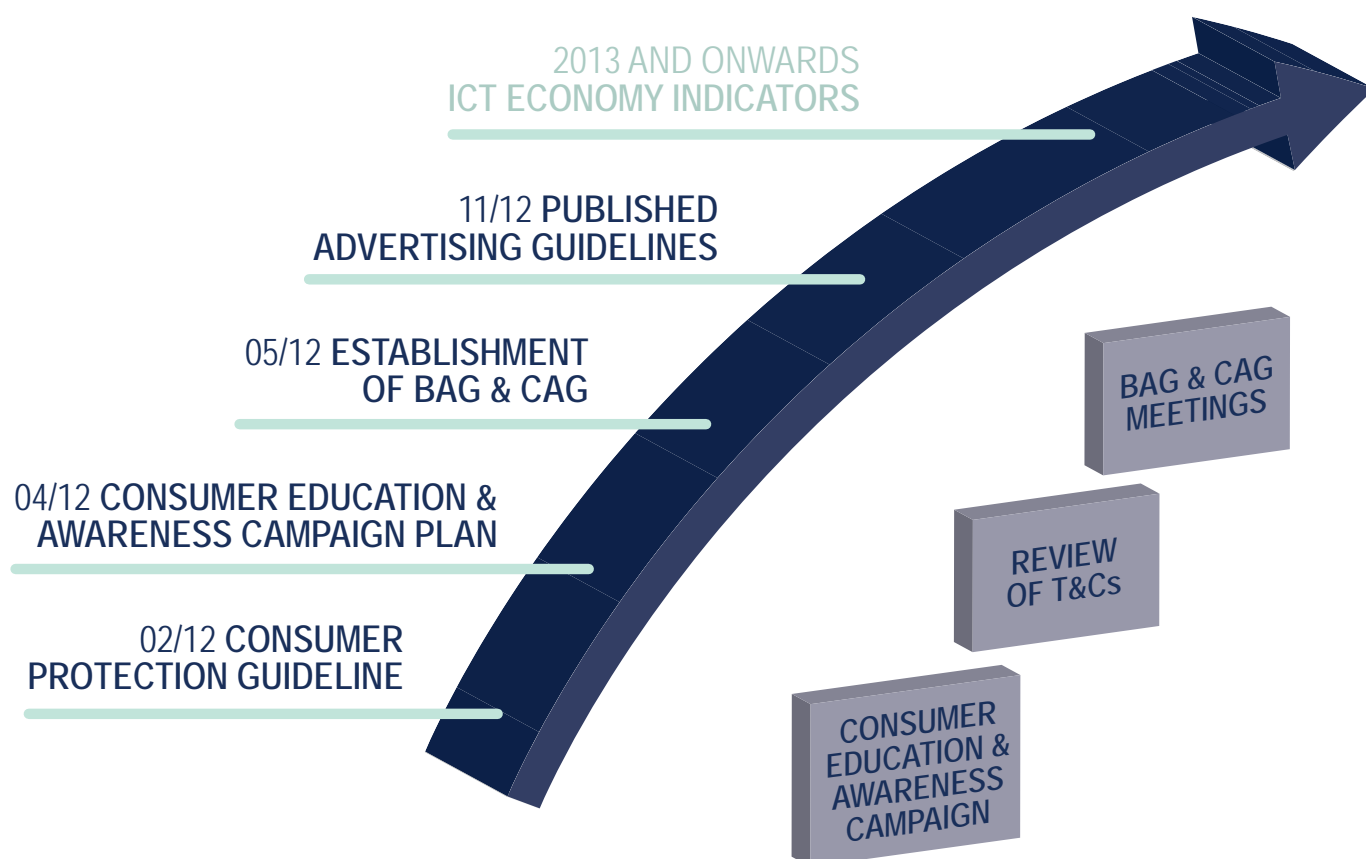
2013 AND ONWARDS
ICT ECONOMY INDICATORS

11/12 PUBLISHED
ADVERTISING GUIDELINES

05/12 ESTABLISHMENT
OF BAG & CAG

04/12 CONSUMER EDUCATION &
AWARENESS CAMPAIGN PLAN

02/12 CONSUMER
PROTECTION GUIDELINE

BAG & CAG
MEETINGS

REVIEW
OF T&Cs

CONSUMER
EDUCATION &
AWARENESS
CAMPAIGN